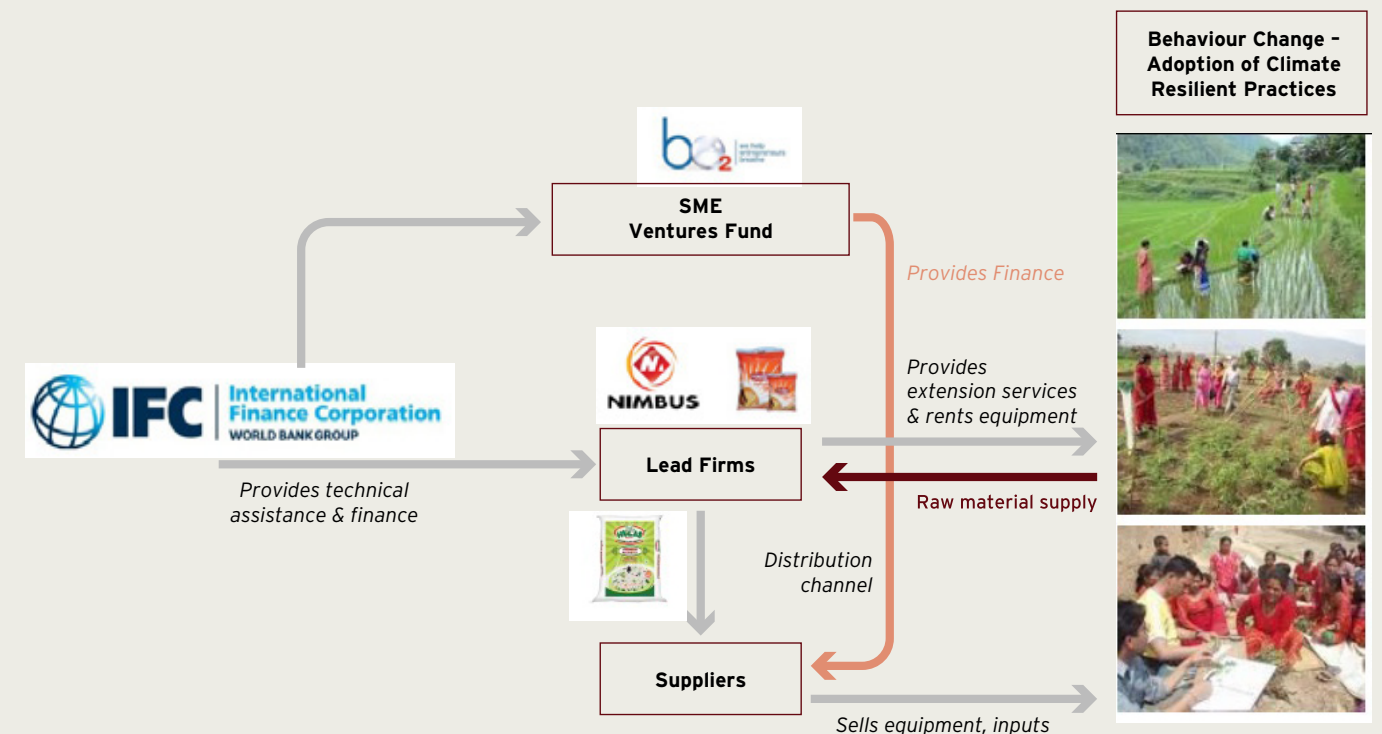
Behaviour Change – Adoption of Climate Resilient Practices

be2 we help entrepreneurs breathe

SME Ventures Fund

Provides Finance

IFC International Finance Corporation WORLD BANK GROUP

NIMBUS

Provides extension services & rents equipment

Lead Firms

Raw material supply

Provides technical assistance & finance

Distribution channel

Suppliers

Sells equipment, inputs